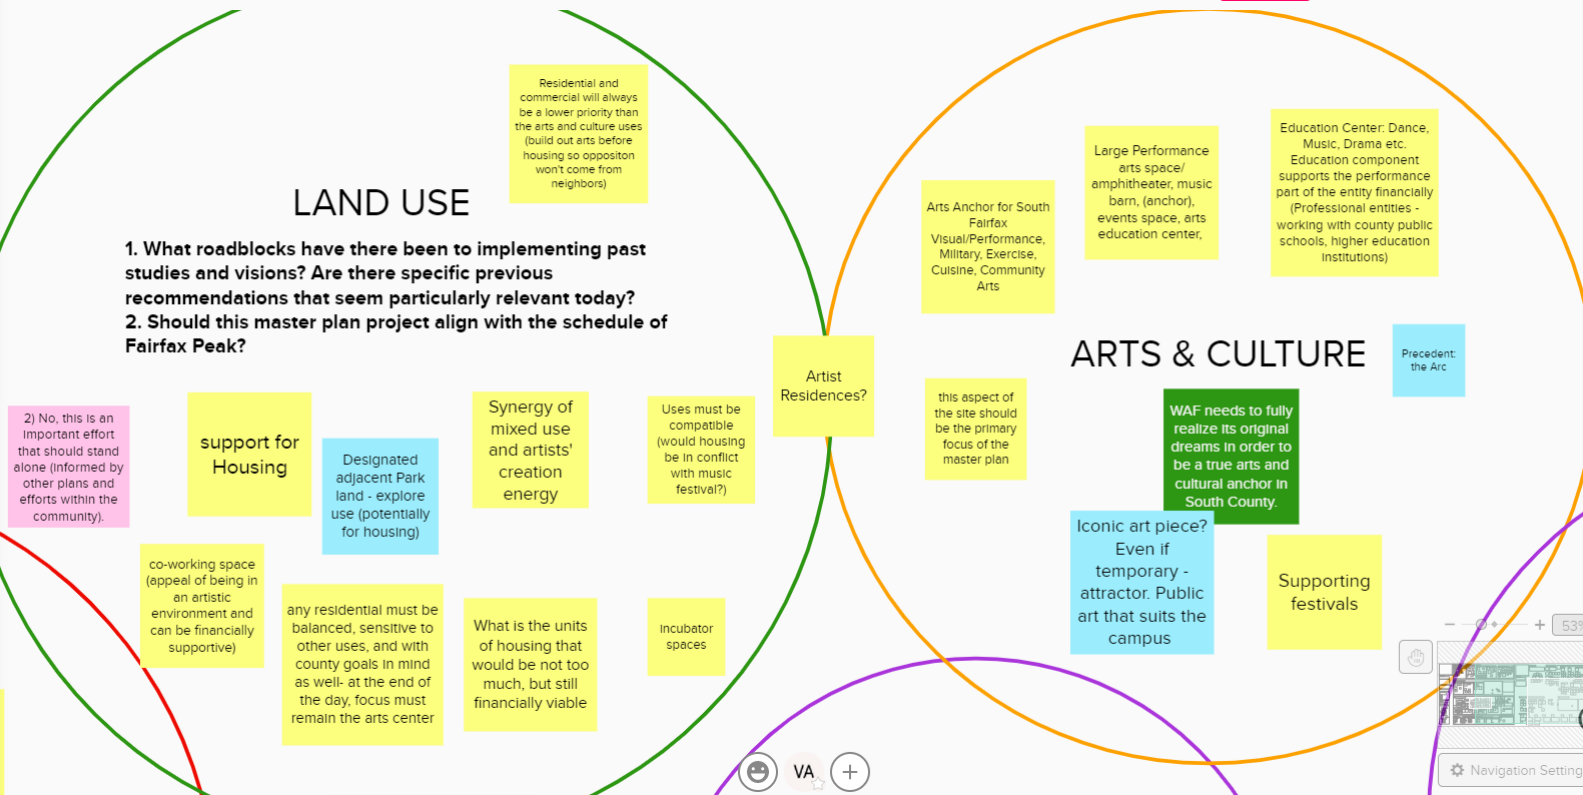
Residential and commercial will always be a lower priority than the arts and culture uses (build out arts before housing so oppositon won't come from neighbors)

LAND USE

1. What roadblocks have there been to implementing past studies and visions? Are there specific previous recommendations that seem particularly relevant today?
2. Should this master plan project align with the schedule of Fairfax Peak?

2) No, this is an important effort that should stand alone (informed by other plans and efforts within the community).

support for Housing

Designated adjacent Park land - explore use (potentially for housing)

Synergy of mixed use and artists' creation energy

Uses must be compatible (would housing be in conflict with music festival?)

Artist Residences?

co-working space (appeal of being in an artistic environment and can be financially supportive)

any residential must be balanced, sensitive to other uses, and with county goals in mind as well- at the end of the day, focus must remain the arts center

What is the units of housing that would be not too much, but still financially viable

Incubator spaces

Arts Anchor for South Fairfax Visual/Performance, Military, Exercise, Cuisine, Community Arts

Large Performance arts space/ amphitheater, music barn, (anchor), events space, arts education center,

Education Center: Dance, Music, Drama etc. Education component supports the performance part of the entity financially (Professional entities - working with county public schools, higher education institutions)

ARTS & CULTURE

Precedent: the Arc

this aspect of the site should be the primary focus of the master plan

WAF needs to fully realize its original dreams in order to be a true arts and cultural anchor in South County.

Iconic art piece? Even if temporary - attractor. Public art that suits the campus

Supporting festivals

VA

53

Navigation Setting